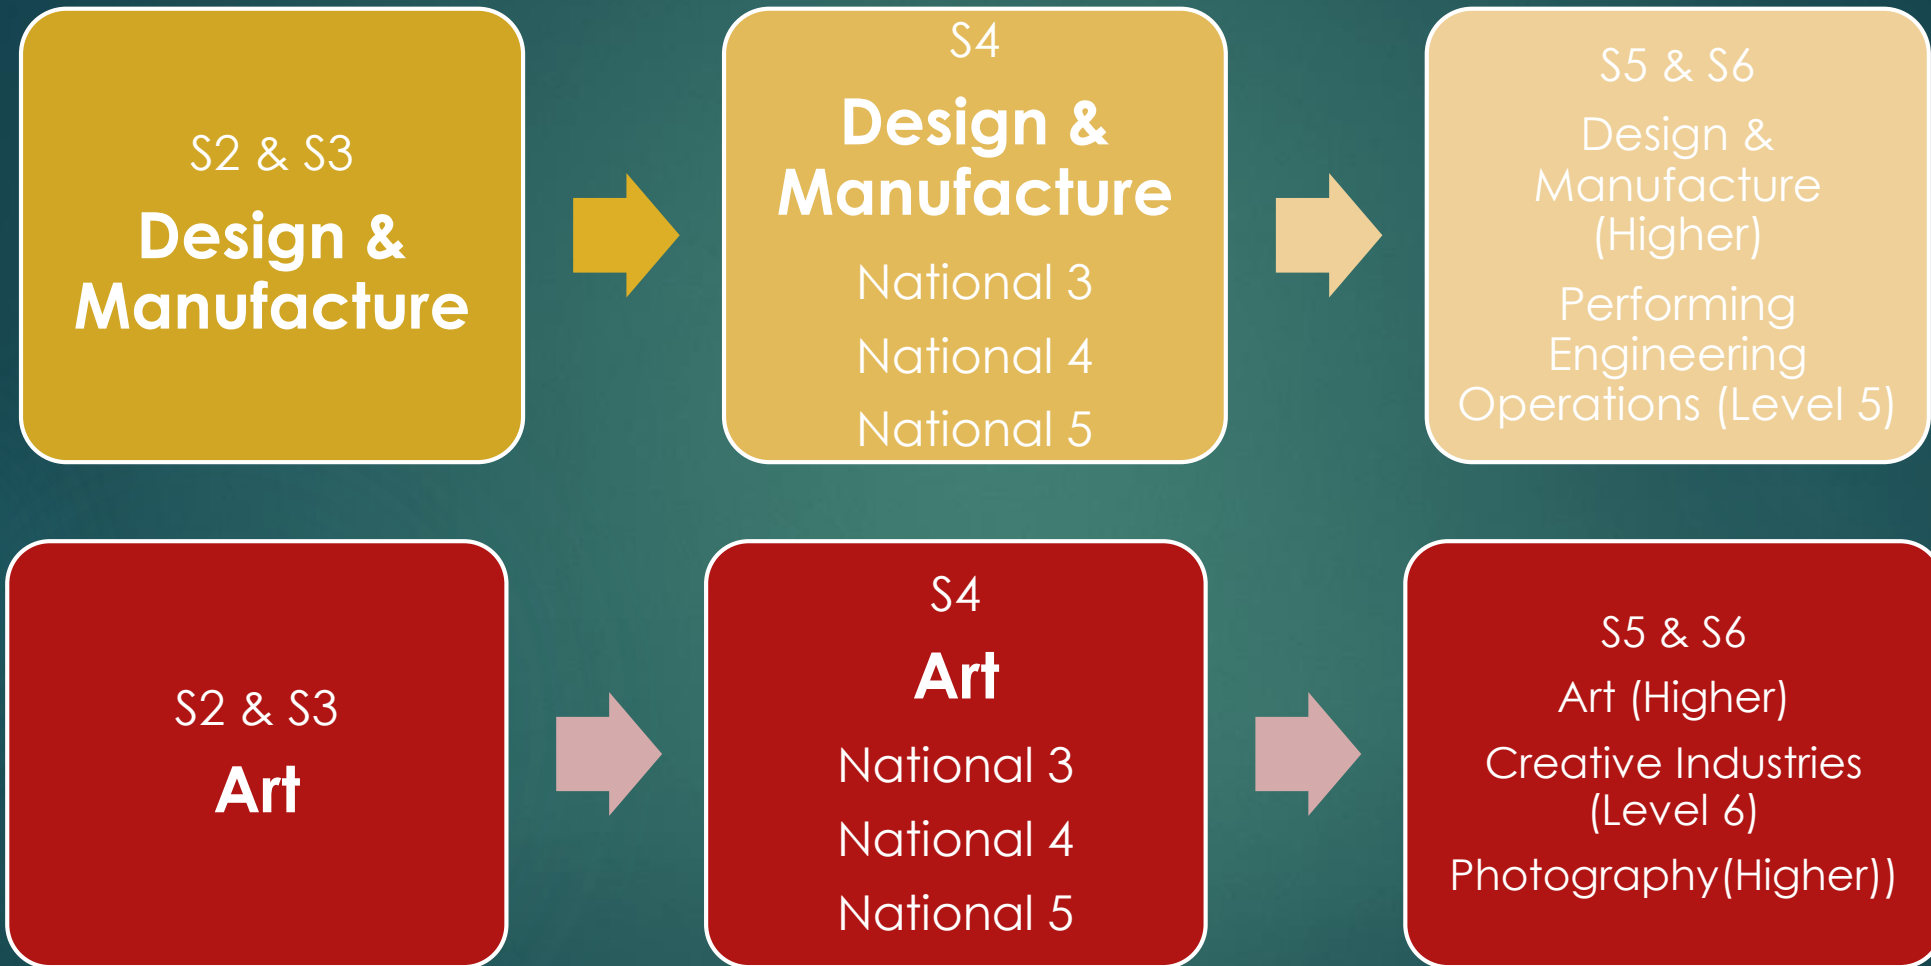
S2 & S3

Design & Manufacture

S4

Design & Manufacture

National 3

National 4

National 5

S5 & S6

Design & Manufacture (Higher)

Performing Engineering Operations (Level 5)

S2 & S3

Art

S4

Art

National 3

National 4

National 5

S5 & S6

Art (Higher)

Creative Industries (Level 6)

Photography(Higher))